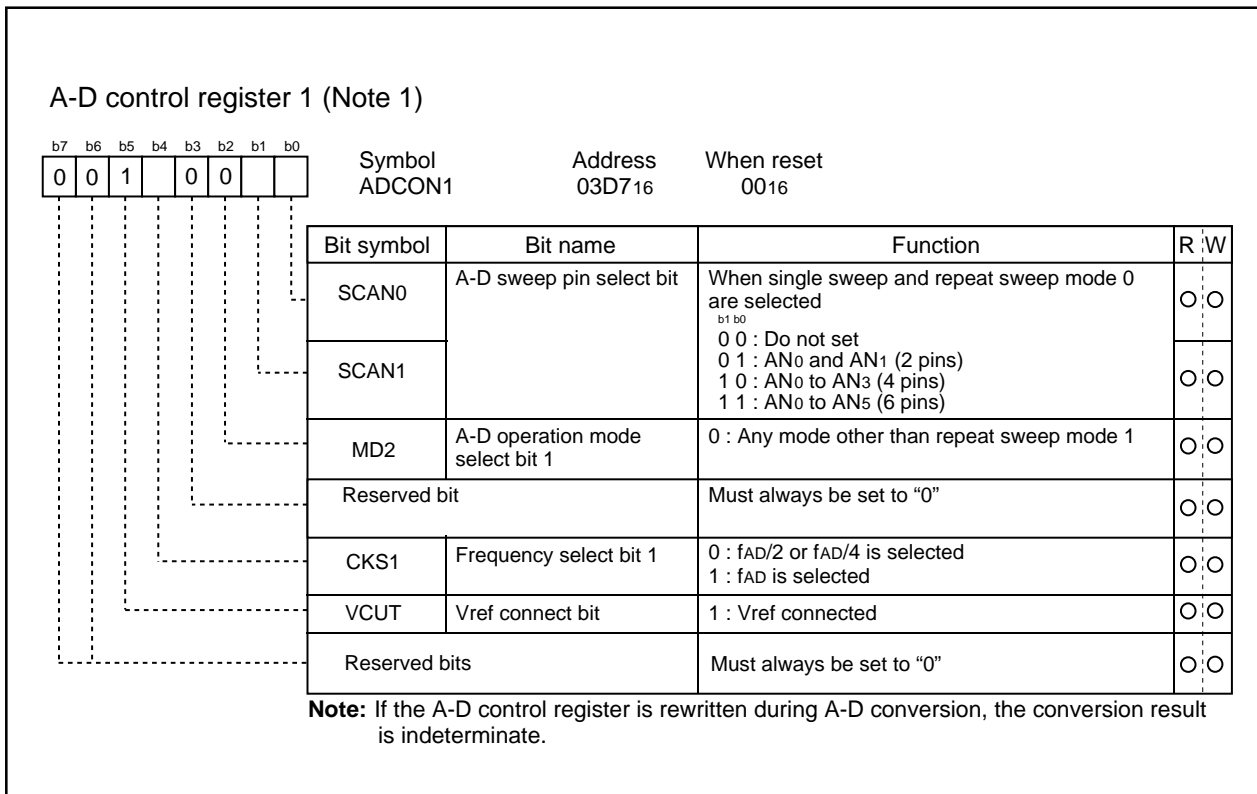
A-D control register 1 (Note 1)

b7 b6 b5 b4 b3 b2 b1 b0
0 0 1 0 0

Symbol ADCON1 | Address 03D7$_{16}$ | When reset 00$_{16}$

| Bit symbol | Bit name | Function | R | W |
|---|---|---|---|---|
| SCAN0 | A-D sweep pin select bit | When single sweep and repeat sweep mode 0 are selected b1 b0 0 0 : Do not set 0 1 : AN$_0$ and AN$_1$ (2 pins) 1 0 : AN$_0$ to AN$_3$ (4 pins) 1 1 : AN$_0$ to AN$_5$ (6 pins) | O | O |
| SCAN1 | | | O | O |
| MD2 | A-D operation mode select bit 1 | 0 : Any mode other than repeat sweep mode 1 | O | O |
| Reserved bit | | Must always be set to “0” | O | O |
| CKS1 | Frequency select bit 1 | 0 : f$_{AD}$/2 or f$_{AD}$/4 is selected 1 : f$_{AD}$ is selected | O | O |
| VCUT | Vref connect bit | 1 : Vref connected | O | O |
| Reserved bits | | Must always be set to “0” | O | O |

Note: If the A-D control register is rewritten during A-D conversion, the conversion result is indeterminate.